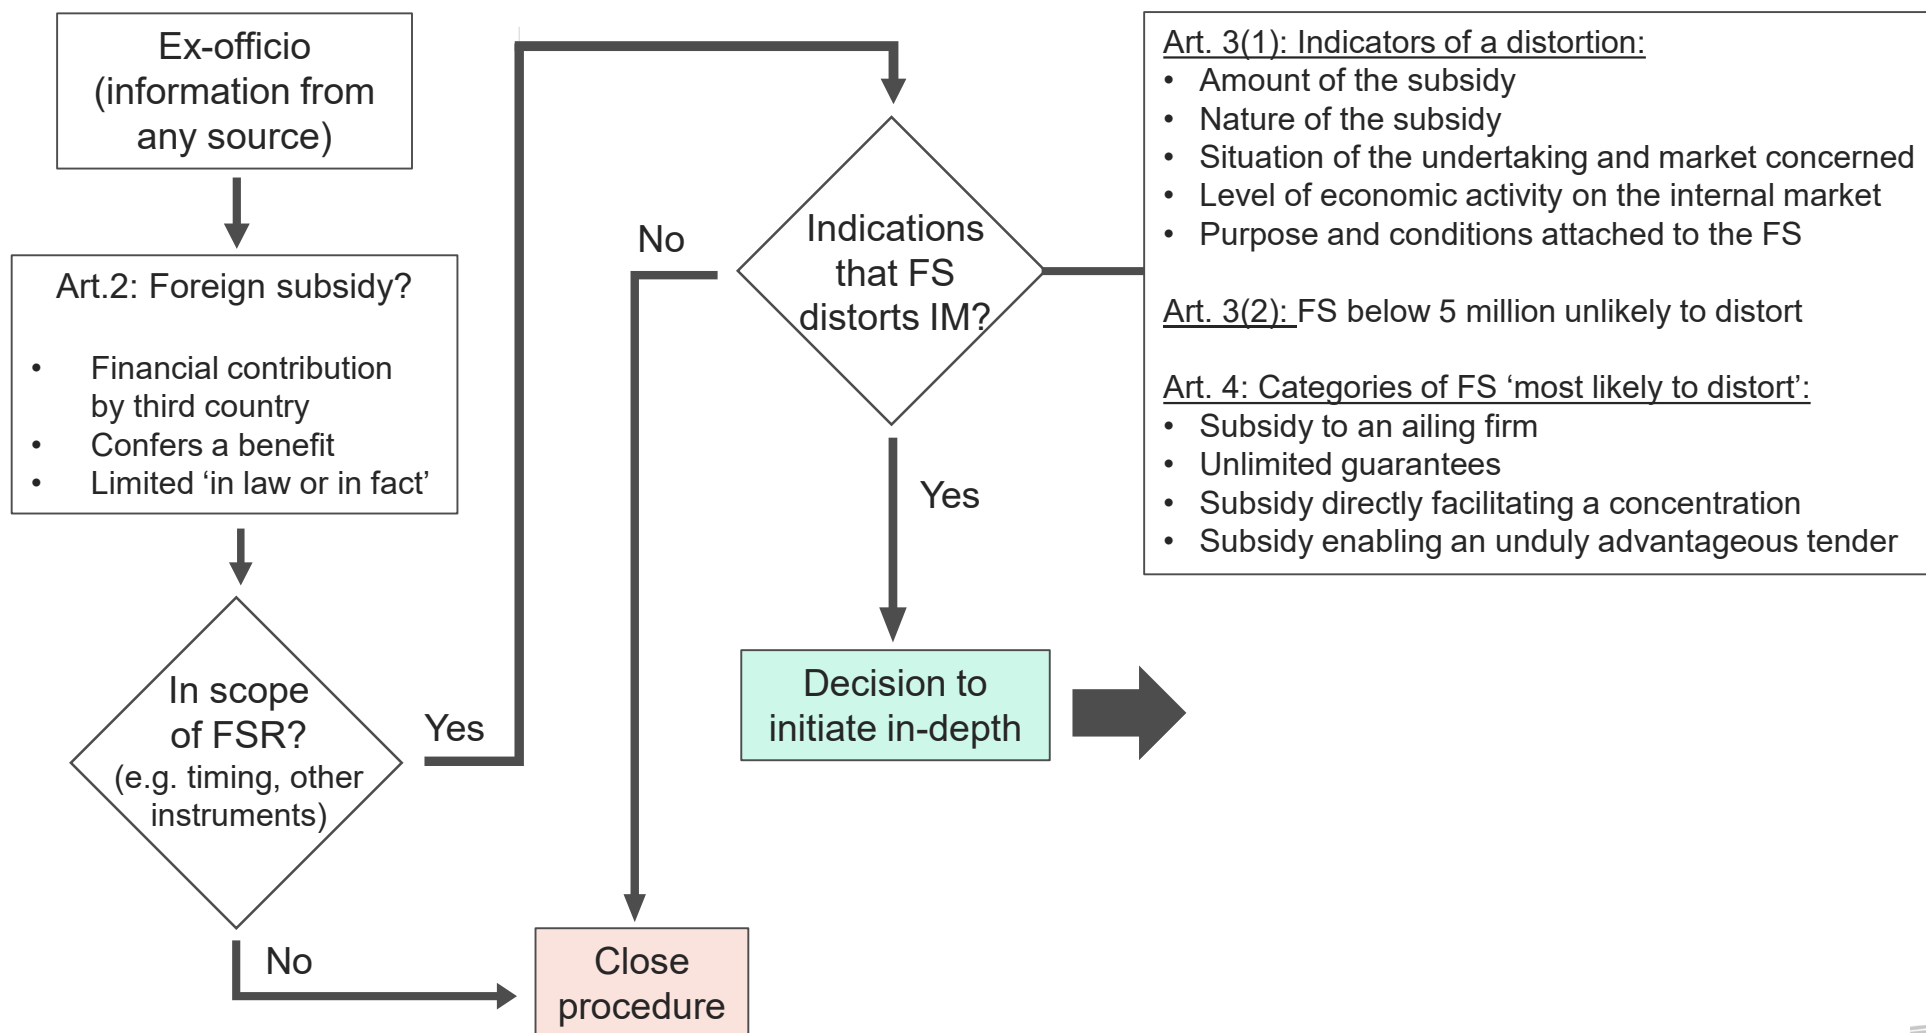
Ex-officio (information from any source)

Art.2: Foreign subsidy?

- Financial contribution by third country
- Confers a benefit
- Limited 'in law or in fact'

In scope of FSR? (e.g. timing, other instruments)

Yes

No

Indications that FS distorts IM?

No

Yes

Art. 3(1): Indicators of a distortion:
- Amount of the subsidy
- Nature of the subsidy
- Situation of the undertaking and market concerned
- Level of economic activity on the internal market
- Purpose and conditions attached to the FS

Art. 3(2): FS below 5 million unlikely to distort

Art. 4: Categories of FS 'most likely to distort':
- Subsidy to an ailing firm
- Unlimited guarantees
- Subsidy directly facilitating a concentration
- Subsidy enabling an unduly advantageous tender

Decision to initiate in-depth

Close procedure